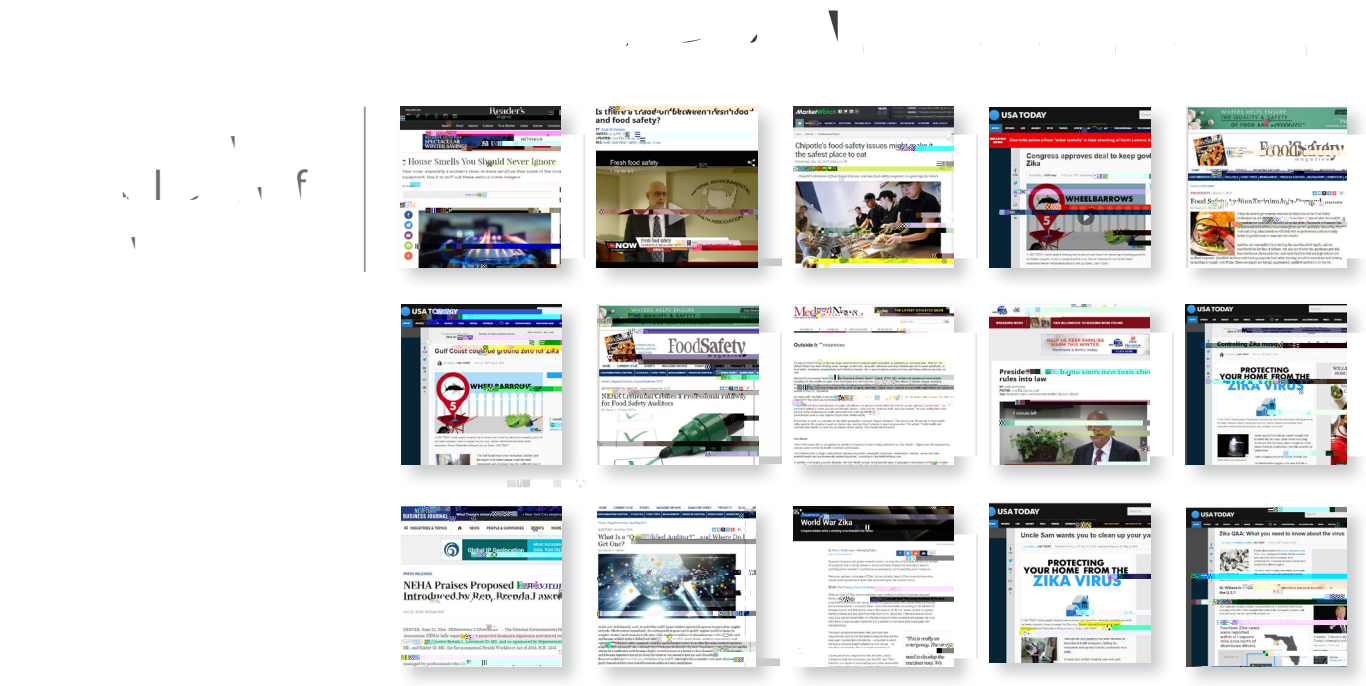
Reader's Digest

7 House Smells You Should Never Ignore

Is there a trade-off between fresh food and food safety?

Fresh food safety

NOW

Fresh food safety

MarketWatch

Chipotle's food-safety issues might make it the safest place to eat

USA TODAY

Congress approves deal to keep gov

WHEELBARROWS

5

Food Safety

USA TODAY

Gulf Coast could be ground zero for Zika

WHEELBARROWS

5

Food Safety

NEHA Credential Creates a Professional Pathway for Food Safety Auditors

Outside In

Preside rules into law

1 minute left

USA TODAY

Controlling Zika mosq

PROTECTING YOUR HOME FROM THE ZIKA VIRUS

BUSINESS JOURNAL

NEHA Praises Proposed Environ Introduced by Rep. Brenda L awre

What Is a "Q... ...fied Auditor?" and Where Do I Get One?

World War Zika

"This is really an emergency. The virus will... need to develop the vaccines now. We..."

USA TODAY

Uncle Sam wants you to clean up your ya

PROTECTING YOUR HOME FROM THE ZIKA VIRUS

USA TODAY

Zika Q&A: What you need to know about the virus

Q: Where is the U.S.?

Fourteen Zika cases were reported within a 1-square-mile area north of downtown Miami.